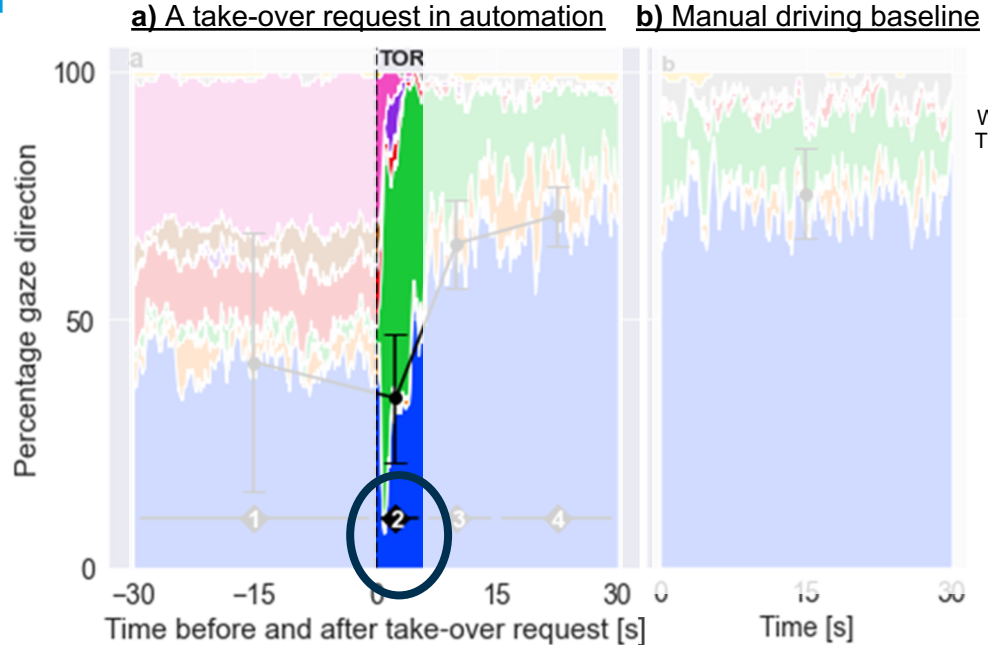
**a)** A take-over request in automation

**b)** Manual driving baseline

a

TOR

b

100

50

0

Percentage gaze direction

1

2

3

4

−30 −15 0 15 30

Time before and after take-over request [s]

0 15 30

Time [s]

W
T